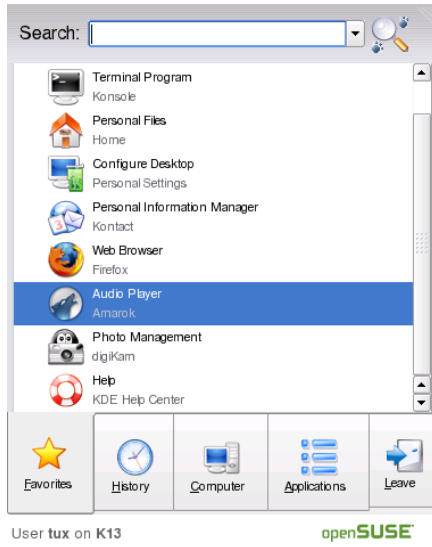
Search:

Terminal Program
Konsole

Personal Files
Home

Configure Desktop
Personal Settings

Personal Information Manager
Kontact

Web Browser
Firefox

Audio Player
Amarok

Photo Management
digiKam

Help
KDE Help Center

Favorites

History

Computer

Applications

Leave

User tux on K13

openSUSE